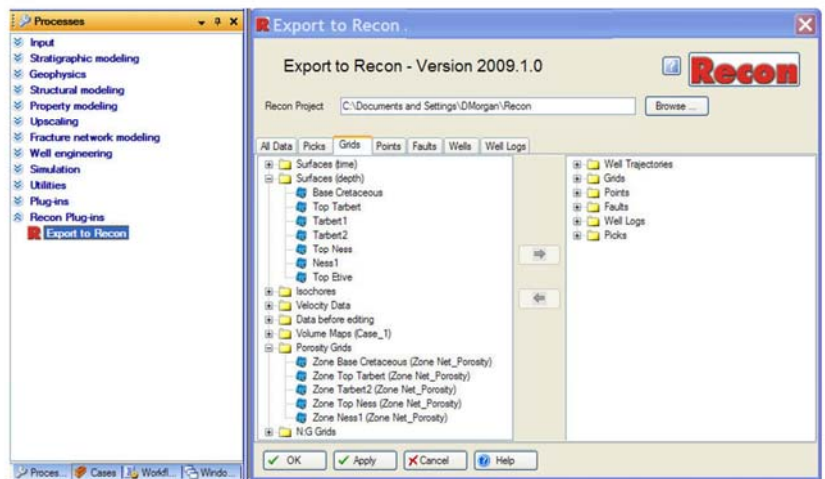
Processes
Input
Stratigraphic modeling
Geophysics
Structural modeling
Property modeling
Upscaling
Fracture network modeling
Well engineering
Simulation
Utilities
Plug-ins
Recon Plug-ins
Export to Recon

Proces... Cases Workfl... Windo...

Export to Recon

Export to Recon - Version 2009.1.0

Recon

Recon Project C:\Documents and Settings\DMorgan\Recon Browse ...

All Data Picks Grids Points Faults Wells Well Logs

Surfaces (time)
Surfaces (depth)
Base Cretaceous
Top Tarbert
Tarbert1
Tarbert2
Top Ness
Ness1
Top Etive
Isochores
Velocity Data
Data before editing
Volume Maps (Case_1)
Porosity Grids
Zone Base Cretaceous (Zone Net_Porosity)
Zone Top Tarbert (Zone Net_Porosity)
Zone Tarbert2 (Zone Net_Porosity)
Zone Top Ness (Zone Net_Porosity)
Zone Ness1 (Zone Net_Porosity)
N:G Grids

Well Trajectories
Grids
Points
Faults
Well Logs
Picks

OK Apply Cancel Help